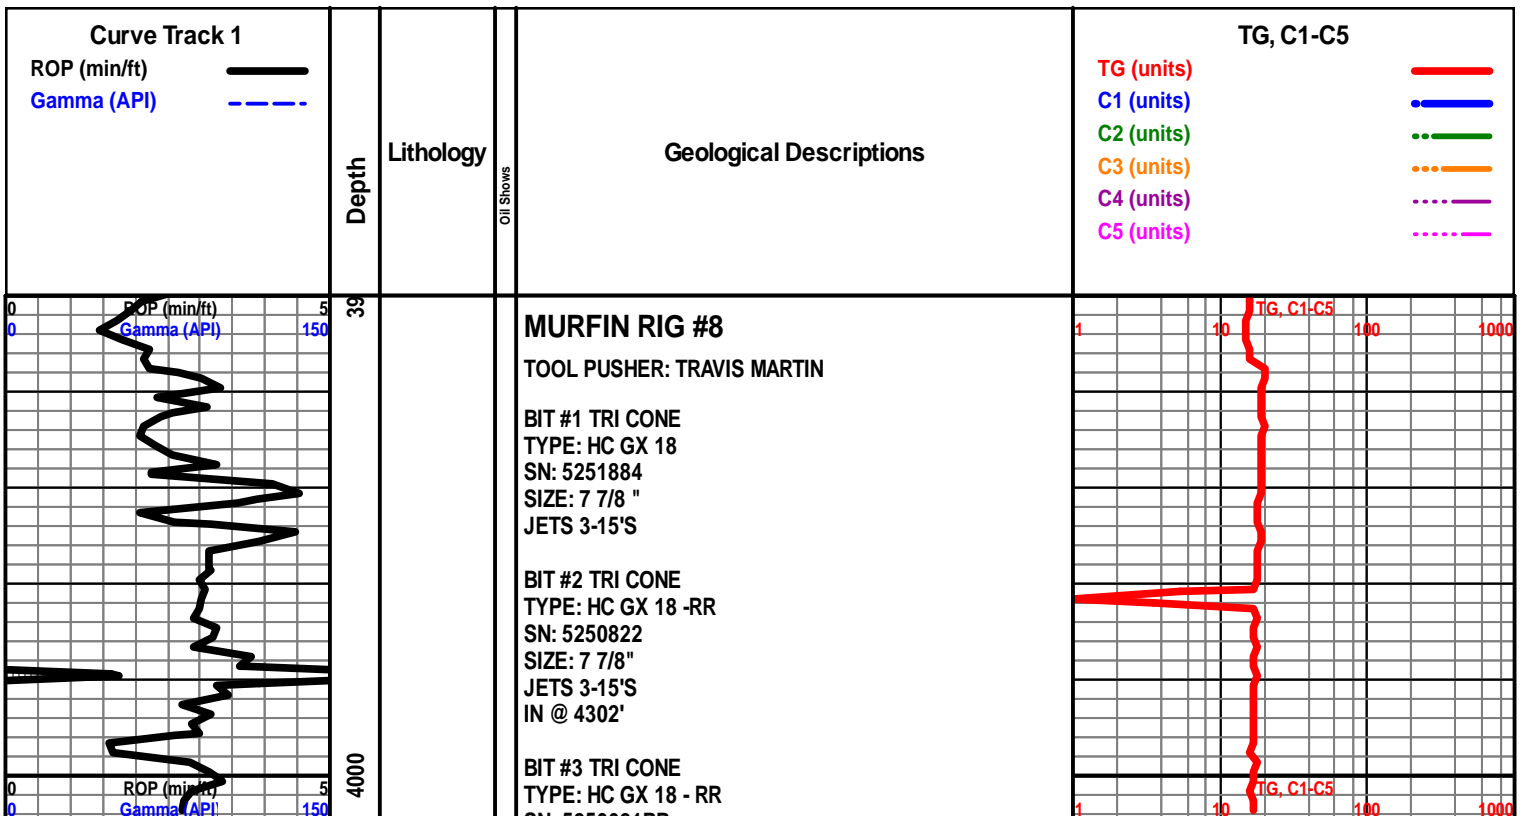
| Curve Track 1 ROP (min/ft) Gamma (API) | Depth | Lithology | Oil Shows | Geological Descriptions | TG, C1-C5 TG (units) C1 (units) C2 (units) C3 (units) C4 (units) C5 (units) |
|---|---|---|---|---|---|

0 ROP (min/ft) 5
0 Gamma (API) 150

39

MURFIN RIG #8

TOOL PUSHER: TRAVIS MARTIN

BIT #1 TRI CONE
TYPE: HC GX 18
SN: 5251884
SIZE: 7 7/8 "
JETS 3-15'S

BIT #2 TRI CONE
TYPE: HC GX 18 -RR
SN: 5250822
SIZE: 7 7/8"
JETS 3-15'S
IN @ 4302'

BIT #3 TRI CONE
TYPE: HC GX 18 - RR
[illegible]

TG, C1-C5
1 10 100 1000

4000

0 ROP (min/ft) 5
0 Gamma (API) 150

TG, C1-C5
1 10 100 1000